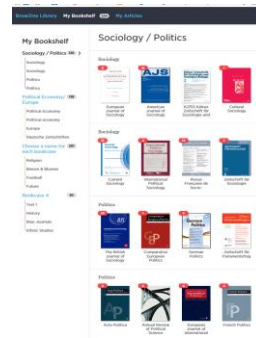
BrowZine Library My Bookshelf My Articles

My Bookshelf

Sociology / Politics

Sociology
Sociology
Politics
Politics

Political Economy/ Europe
Political Economy
Political economy
Europe
Deutsche Zeitschriften

Choose a name for each bookcase
Religion
Nature & Women
Football
Culture

Bookcase 8
Test 1
History
Main Analysis
Ethnic Studies

Sociology / Politics

Sociology

AJS

European Journal of Sociology

American Journal of Sociology

KZfSS Kölner Zeitschrift für Soziologie und

Cultural Sociology

Sociology

Current Sociology

International Political Sociology

Revue Française de Socio

Zeitschrift für Soziologie

Politics

The British Journal of Politics and

Comparative European Politics

German Politics

Zeitschrift für Parlamentsfragen

Politics

Acta Politica

Annual Review of Political Science

European Journal of International

French Politics